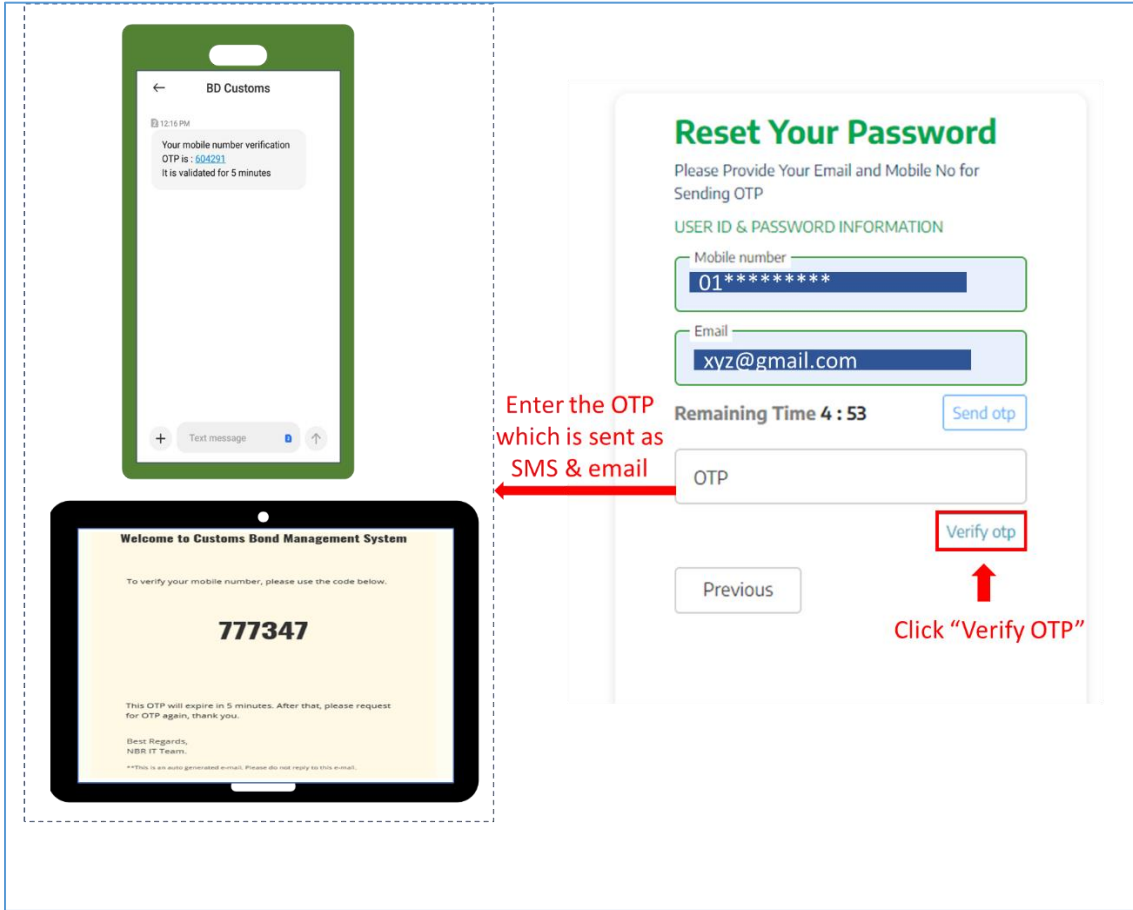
BD Customs

12:16 PM

Your mobile number verification
OTP is : 604291
It is validated for 5 minutes

Text message

Welcome to Customs Bond Management System

To verify your mobile number, please use the code below.

777347

This OTP will expire in 5 minutes. After that, please request for OTP again, thank you.

Best Regards,
NBR IT Team.

**This is an auto generated e-mail. Please do not reply to this e-mail.

Reset Your Password

Please Provide Your Email and Mobile No for Sending OTP

USER ID & PASSWORD INFORMATION

Mobile number
01*********

Email
xyz@gmail.com

Remaining Time 4 : 53

Send otp

Enter the OTP which is sent as SMS & email

OTP

Verify otp

Previous

Click “Verify OTP”